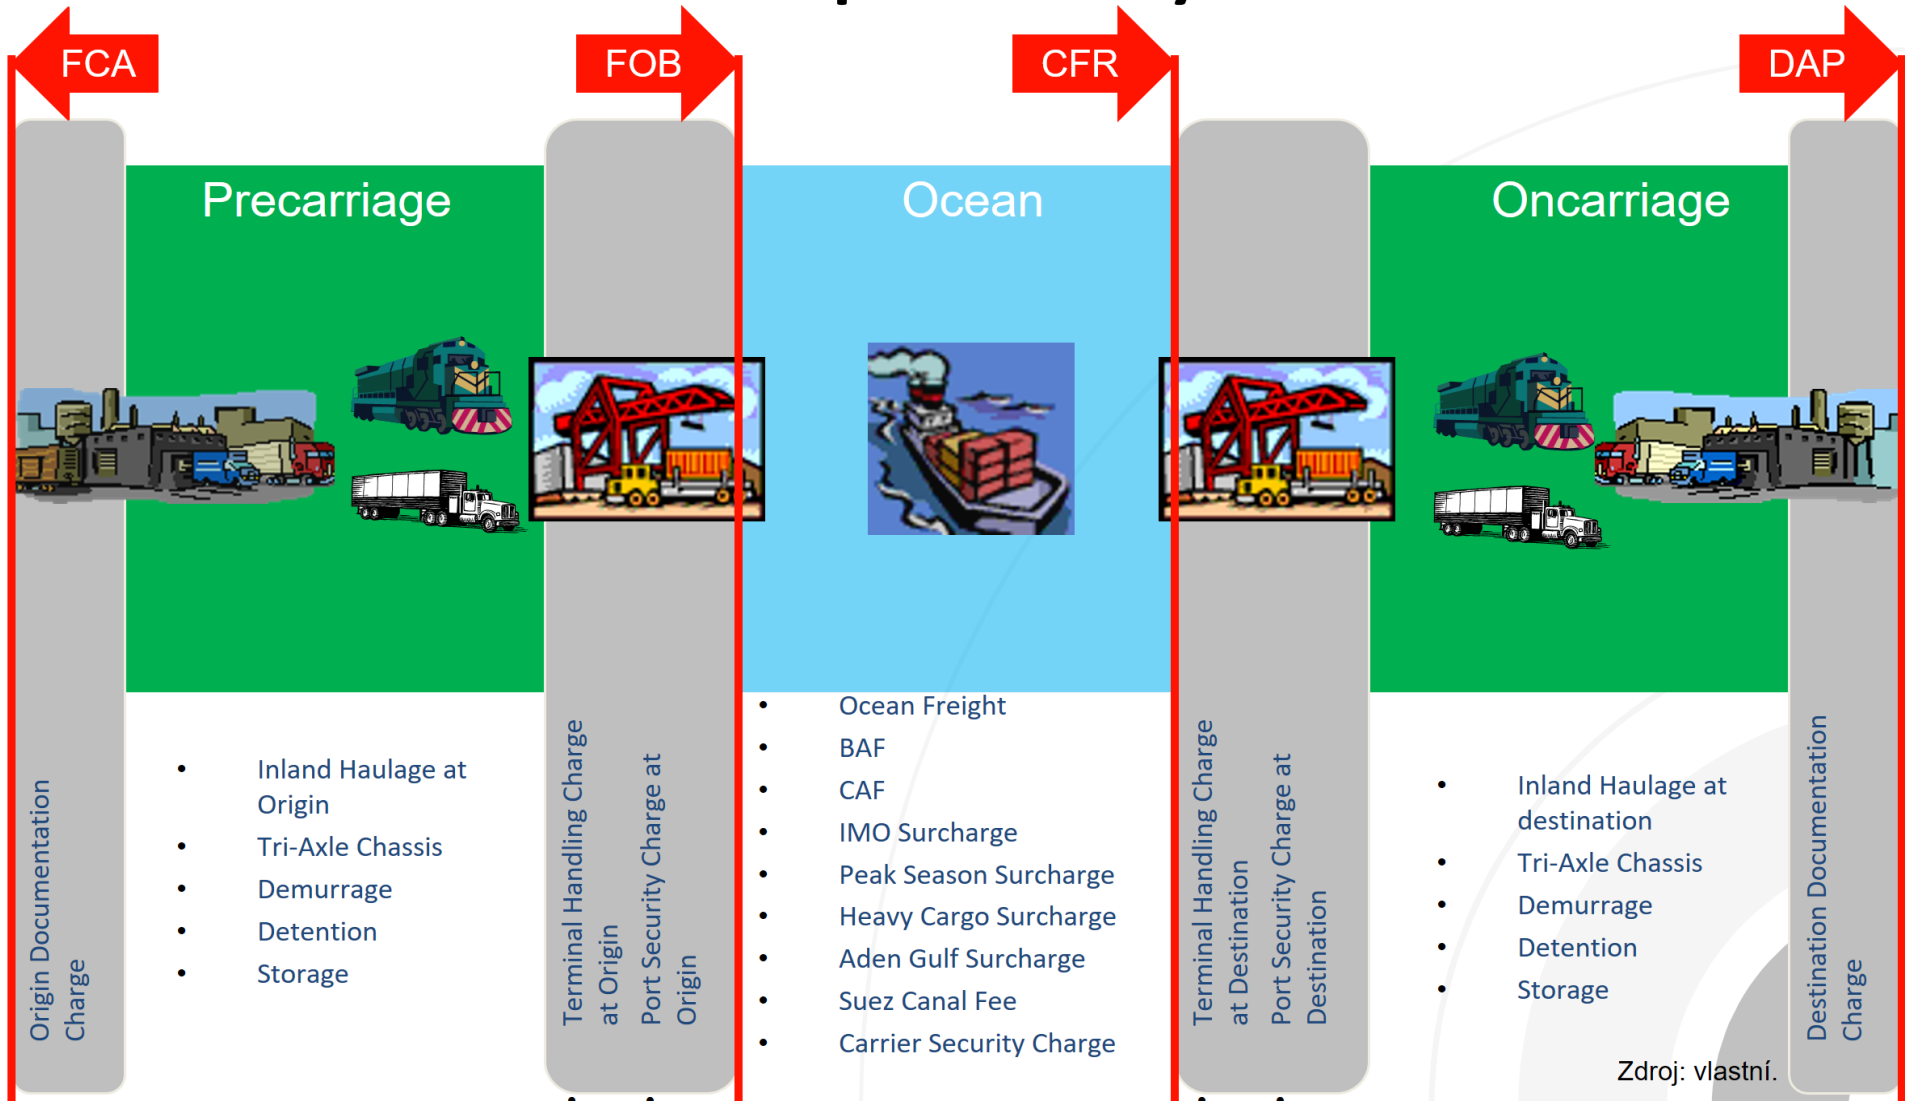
FCA

FOB

CFR

DAP

Precarriage

Ocean

Oncarriage

Origin Documentation Charge

- Inland Haulage at Origin
- Tri-Axle Chassis
- Demurrage
- Detention
- Storage

Terminal Handling Charge at Origin

Port Security Charge at Origin

- Ocean Freight
- BAF
- CAF
- IMO Surcharge
- Peak Season Surcharge
- Heavy Cargo Surcharge
- Aden Gulf Surcharge
- Suez Canal Fee
- Carrier Security Charge

Terminal Handling Charge at Destination

Port Security Charge at Destination

- Inland Haulage at destination
- Tri-Axle Chassis
- Demurrage
- Detention
- Storage

Destination Documentation Charge

Zdroj: vlastní.